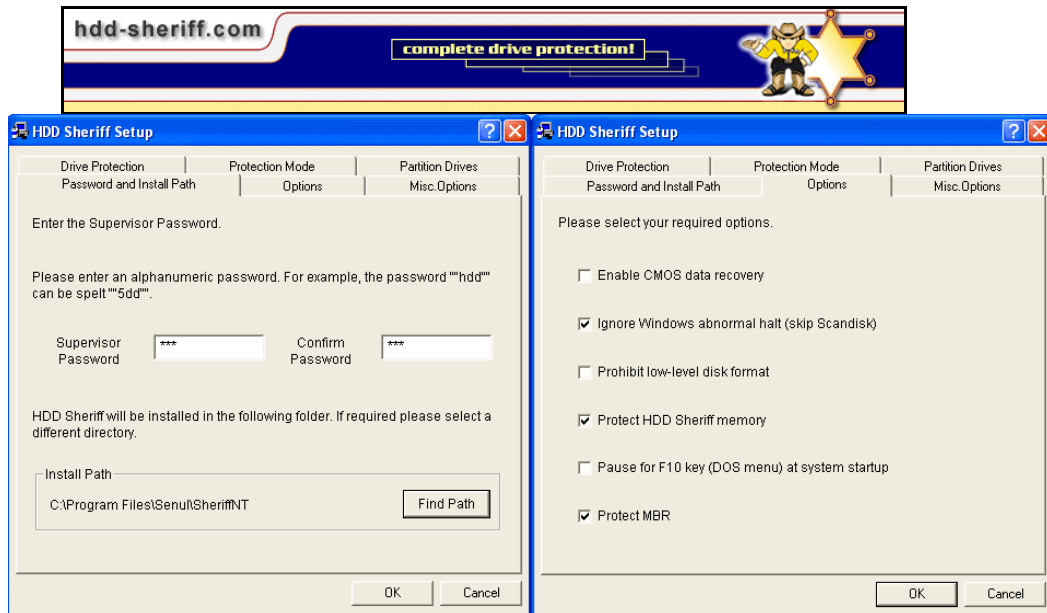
hdd-sheriff.com

complete drive protection!

HDD Sheriff Setup

Drive Protection | Protection Mode | Partition Drives
Password and Install Path | Options | Misc.Options

Enter the Supervisor Password.

Please enter an alphanumeric password. For example, the password ""hdd"" can be spelt ""5dd"".

Supervisor Password ***
Confirm Password ***

HDD Sheriff will be installed in the following folder. If required please select a different directory.

Install Path
C:\Program Files\Senul\SheriffNT
Find Path

OK
Cancel

HDD Sheriff Setup

Drive Protection | Protection Mode | Partition Drives
Password and Install Path | Options | Misc.Options

Please select your required options.

Enable CMOS data recovery

Ignore Windows abnormal halt (skip Scandisk)

Prohibit low-level disk format

Protect HDD Sheriff memory

Pause for F10 key (DOS menu) at system startup

Protect MBR

OK
Cancel